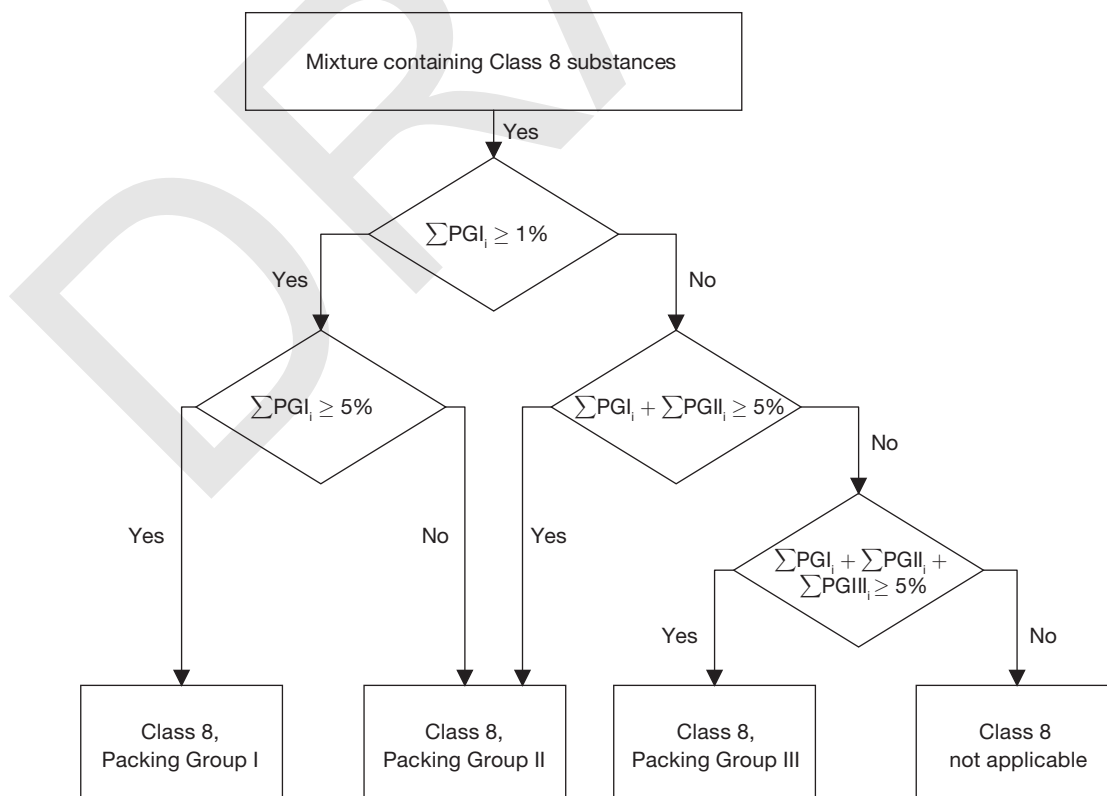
Mixture containing Class 8 substances

Yes

$\sum PGI_i \geq 1\%$

Yes

No

$\sum PGI_i \geq 5\%$

$\sum PGI_i + \sum PGII_i \geq 5\%$

No

Yes

No

Yes

$\sum PGI_i + \sum PGII_i + \sum PGIII_i \geq 5\%$

Yes

No

Class 8, Packing Group I

Class 8, Packing Group II

Class 8, Packing Group III

Class 8 not applicable

DRAFT